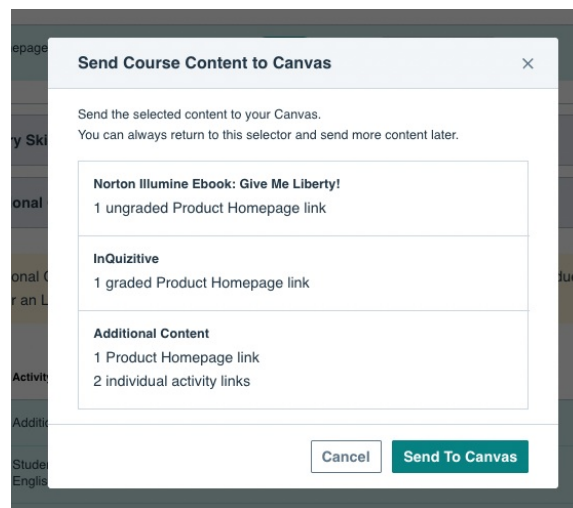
epage

y Ski

onal

onal C
r an L

Activit

Additi

Studer
Englis

du

Send Course Content to Canvas

×

Send the selected content to your Canvas.
You can always return to this selector and send more content later.

Norton Illumine Ebook: Give Me Liberty!
1 ungraded Product Homepage link

InQuizitive
1 graded Product Homepage link

Additional Content
1 Product Homepage link
2 individual activity links

Cancel

Send To Canvas